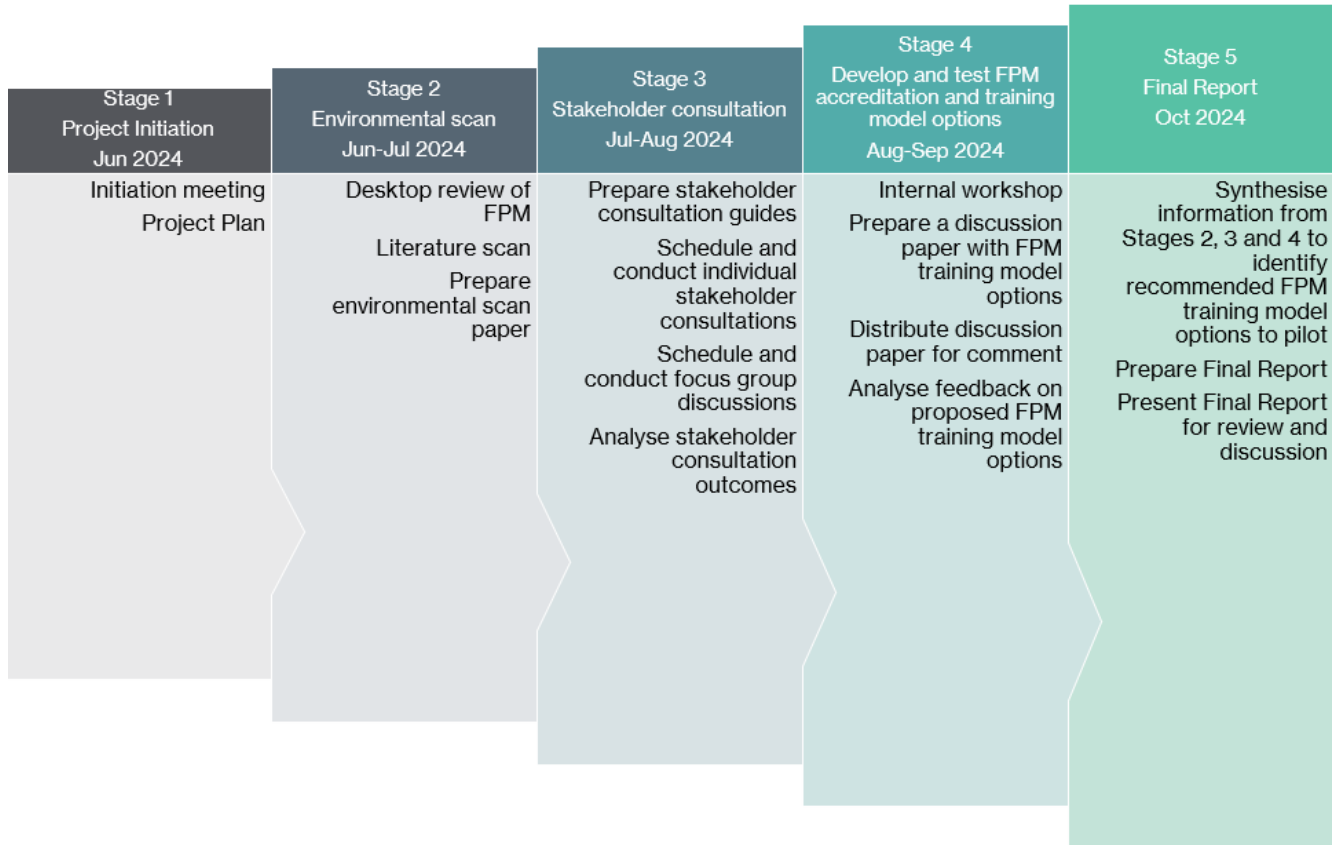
Stage 1
Project Initiation
Jun 2024

Initiation meeting

Project Plan

Stage 2
Environmental scan
Jun-Jul 2024

Desktop review of FPM

Literature scan

Prepare environmental scan paper

Stage 3
Stakeholder consultation
Jul-Aug 2024

Prepare stakeholder consultation guides

Schedule and conduct individual stakeholder consultations

Schedule and conduct focus group discussions

Analyse stakeholder consultation outcomes

Stage 4
Develop and test FPM accreditation and training model options
Aug-Sep 2024

Internal workshop

Prepare a discussion paper with FPM training model options

Distribute discussion paper for comment

Analyse feedback on proposed FPM training model options

Stage 5
Final Report
Oct 2024

Synthesise information from Stages 2, 3 and 4 to identify recommended FPM training model options to pilot

Prepare Final Report

Present Final Report for review and discussion